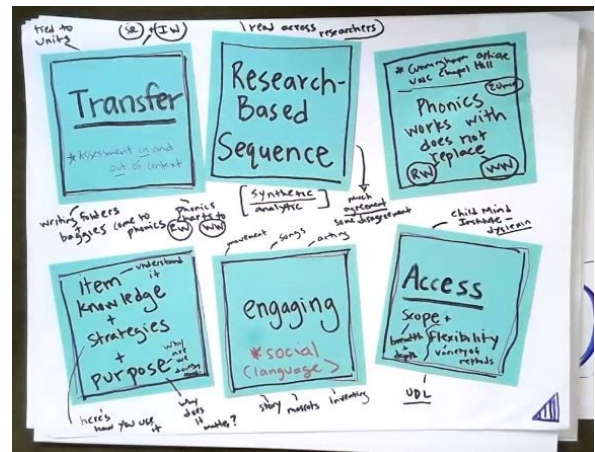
tied to units (SR) + (IW)

I read across researchers

Transfer

* Assessment in and out of context

Research-Based Sequence

[Synthetic / analytic]

much agreement some disagreement

* Cunningham article UNC Chapel Hill (EW)

Phonics works with does not replace

(RW) (WW)

writing folders + baggies come to phonics

phonics charts to (EW) (WW)

Child Mind Institute - dyslexia

Item knowledge + Strategies + Purpose

understand it

why not not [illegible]

here's how you use it

why does it matter?

movement songs acting

engaging

* social (language)

story moments inventing

Access

Scope + Flexibility

breadth + depth

variety of methods

UDL